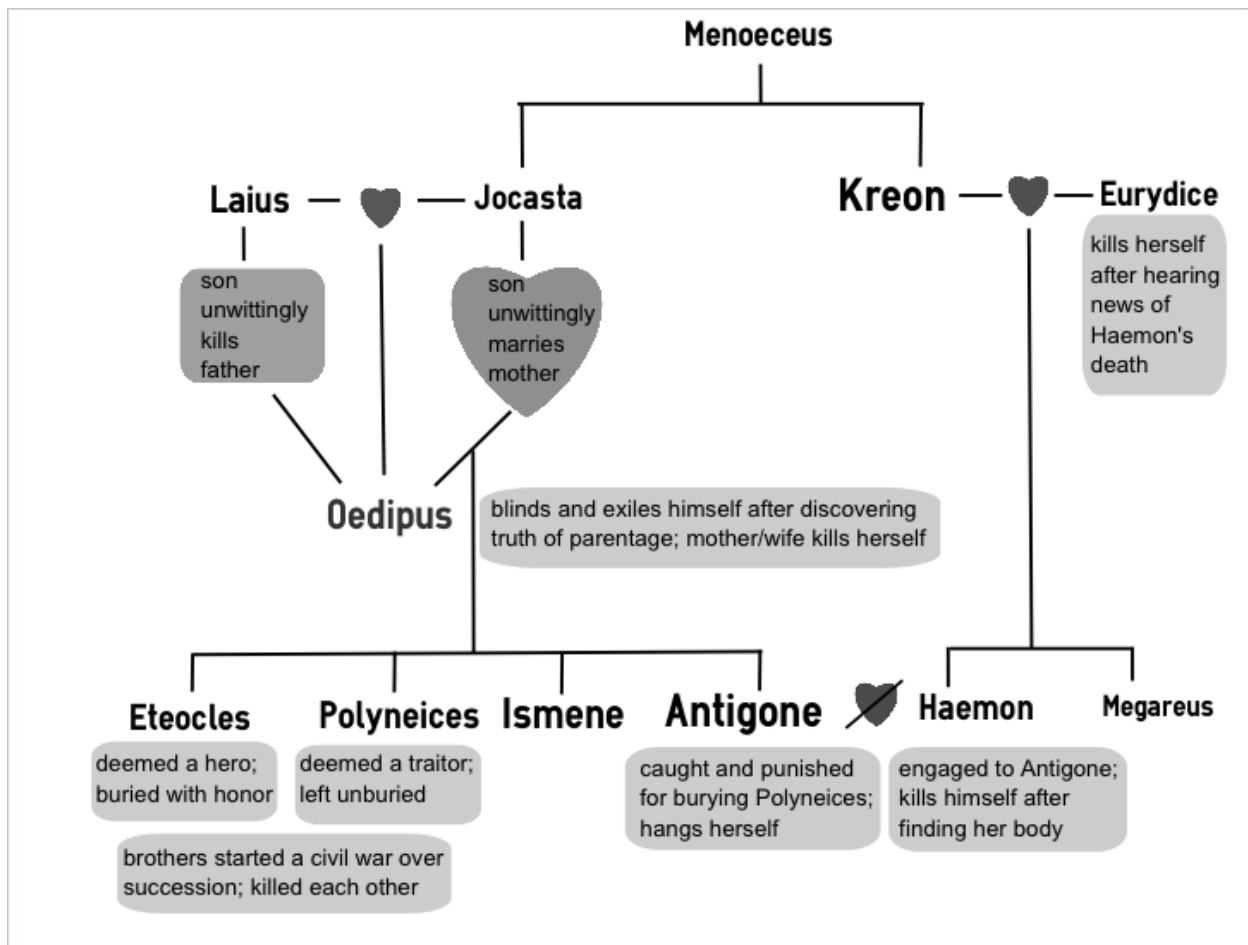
Menoeceus

Laius

Jocasta

Kreon

Eurydice

kills herself after hearing news of Haemon's death

son unwittingly kills father

son unwittingly marries mother

Oedipus

blinds and exiles himself after discovering truth of parentage; mother/wife kills herself

Eteocles

Polyneices

Ismene

Antigone

Haemon

Megareus

deemed a hero; buried with honor

deemed a traitor; left unburied

brothers started a civil war over succession; killed each other

caught and punished for burying Polyneices; hangs herself

engaged to Antigone; kills himself after finding her body